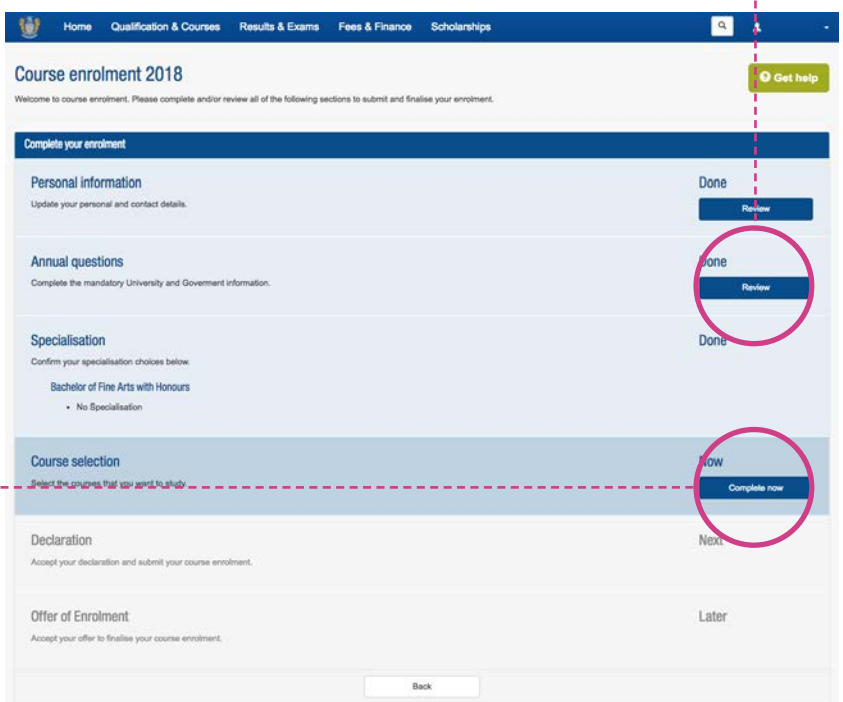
Home Qualification & Courses Results & Exams Fees & Finance Scholarships

Course enrolment 2018

Get help

Welcome to course enrolment. Please complete and/or review all of the following sections to submit and finalise your enrolment.

Complete your enrolment

Personal information
Update your personal and contact details.
Done
Review

Annual questions
Complete the mandatory University and Goverment information.
Done
Review

Specialisation
Confirm your specialisation choices below.
Bachelor of Fine Arts with Honours
• No Specialisation
Done

Course selection
Select the courses that you want to study.
Now
Complete now

Declaration
Accept your declaration and submit your course enrolment.
Next

Offer of Enrolment
Accept your offer to finalise your course enrolment.
Later

Back